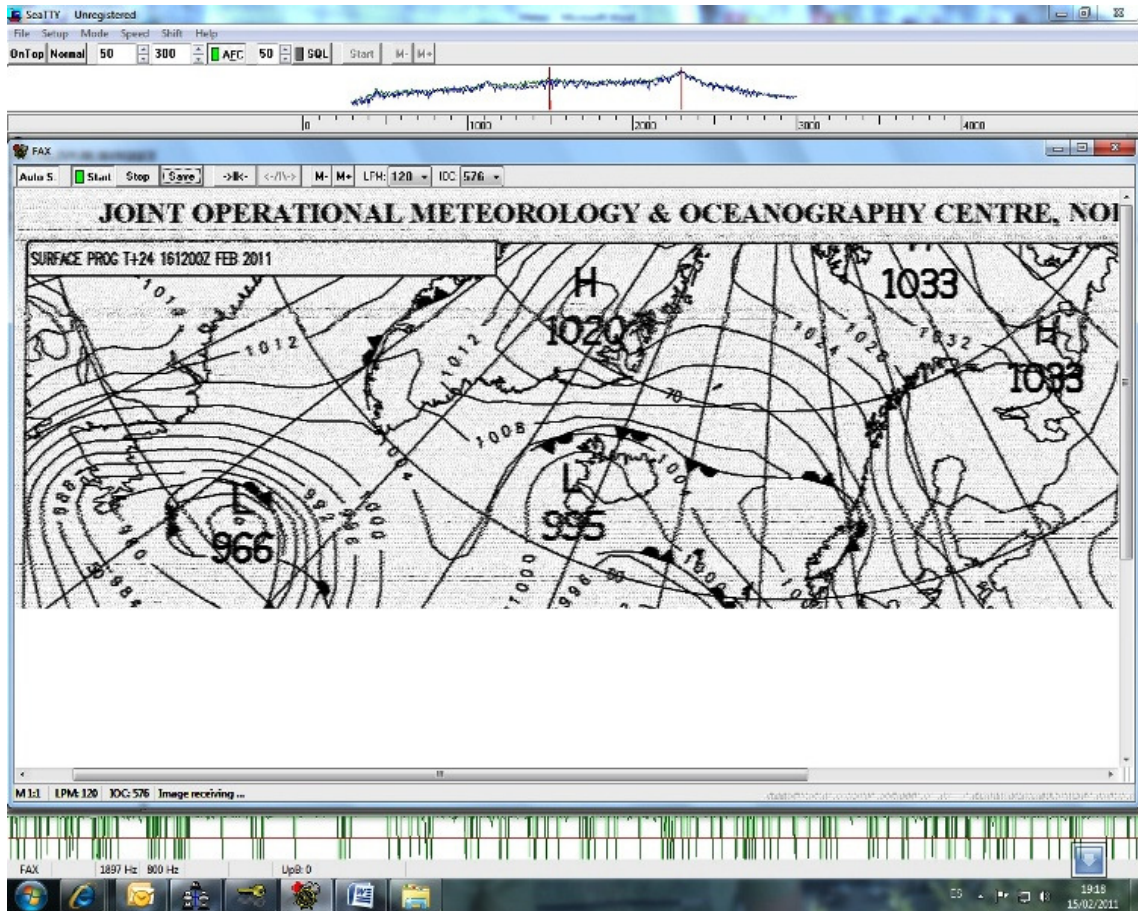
SeaTTY Unregistered

File Setup Mode Speed Shift Help

OnTop Normal 50 300 AFC 50 SQL Start M- M+

0 1000 2000 3000 4000

FAX

Auto S. Start Stop Save ->|<- <-/\-> M- M+ LPM: 120 IOC 576

JOINT OPERATIONAL METEOROLOGY & OCEANOGRAPHY CENTRE, NO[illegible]

SURFACE PROG T+24 161200Z FEB 2011

H 1020

1033

H 1033

1012

1012

1024

1028

1032

1008

L 966

L 995

1000

1000

M 1:1 LPM: 120 IOC: 576 Image receiving ...

FAX 1897 Hz 800 Hz UpB: 0

19:18 15/02/2011